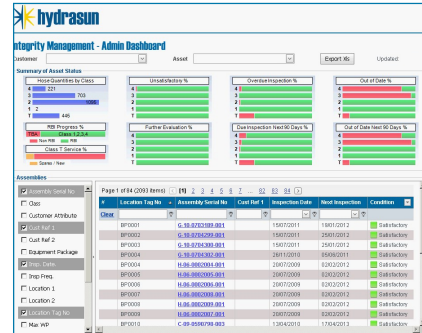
hydrasun

ntegrity Management - Admin Dashboard

Customer
Asset
Export
Updated:

Summary of Asset Status

Hose Quantities by Class
4 221
3 703
2 1069
1
T 446

Unsatisfactory %
4
3
2
1
T

Overdue Inspection %
4
3
2
1
T

Out of Date %
4
3
2
1
T

RBI Progress %
Class 1 2 3 4
Non RBI
RBI

Further Evaluation %
4
3
2
1
T

Due Inspection Next 90 Days %
4
3
2
1
T

Out of Date Next 90 Days %
4
3
2
1
T

Class T Service %
Spares
New

Assemblies

Assembly Serial No
Class
Customer Attribute
Cust Ref 1
Cust Ref 2
Equipment Package
Insp. Date
Insp Freq.
Location 1
Location 2
Location 3
Location Tag No
Max WP

Page 1 of 84 (2093 items) [1] 2 3 4 5 6 7 ... 82 83 84

| # | Location Tag No | Assembly Serial No | Cust Ref 1 | Inspection Date | Next Inspection | Condition |
|---|---|---|---|---|---|---|
| Clear | | | | | | |
| | BP0001 | G-10-0783189-001 | | 15/07/2011 | 18/01/2012 | Satisfactory |
| | BP0002 | G-10-0784299-001 | | 15/07/2011 | 25/01/2012 | Satisfactory |
| | BP0003 | G-10-0784300-001 | | 15/07/2011 | 25/01/2012 | Satisfactory |
| | BP0004 | G-10-0784301-001 | | 28/11/2010 | 05/06/2011 | Satisfactory |
| | BP0005 | H-06-0082004-001 | | 20/07/2009 | 02/03/2012 | Satisfactory |
| | BP0006 | H-06-0082005-001 | | 20/07/2009 | 02/03/2012 | Satisfactory |
| | BP0007 | H-06-0082006-001 | | 20/07/2009 | 02/03/2012 | Satisfactory |
| | BP0008 | H-06-0082008-001 | | 20/07/2009 | 02/03/2012 | Satisfactory |
| | BP0009 | H-06-0082009-001 | | 20/07/2009 | 02/03/2012 | Satisfactory |
| | BP0010 | C-09-0590798-003 | | 13/04/2010 | 17/04/2013 | Satisfactory |